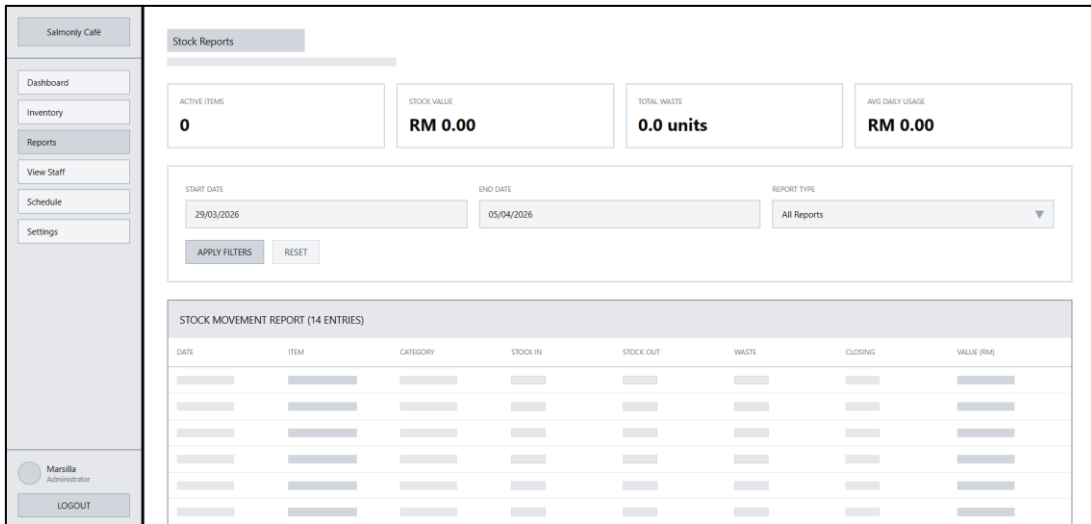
Salmonly Café

Dashboard
Inventory
Reports
View Staff
Schedule
Settings

Marsilla
Administrator

LOGOUT

Stock Reports

ACTIVE ITEMS
0

STOCK VALUE
RM 0.00

TOTAL WASTE
0.0 units

AVG DAILY USAGE
RM 0.00

START DATE
29/03/2026

END DATE
05/04/2026

REPORT TYPE
All Reports

APPLY FILTERS
RESET

STOCK MOVEMENT REPORT (14 ENTRIES)

| DATE | ITEM | CATEGORY | STOCK IN | STOCK OUT | WASTE | CLOSING | VALUE (RM) |
|---|---|---|---|---|---|---|---|